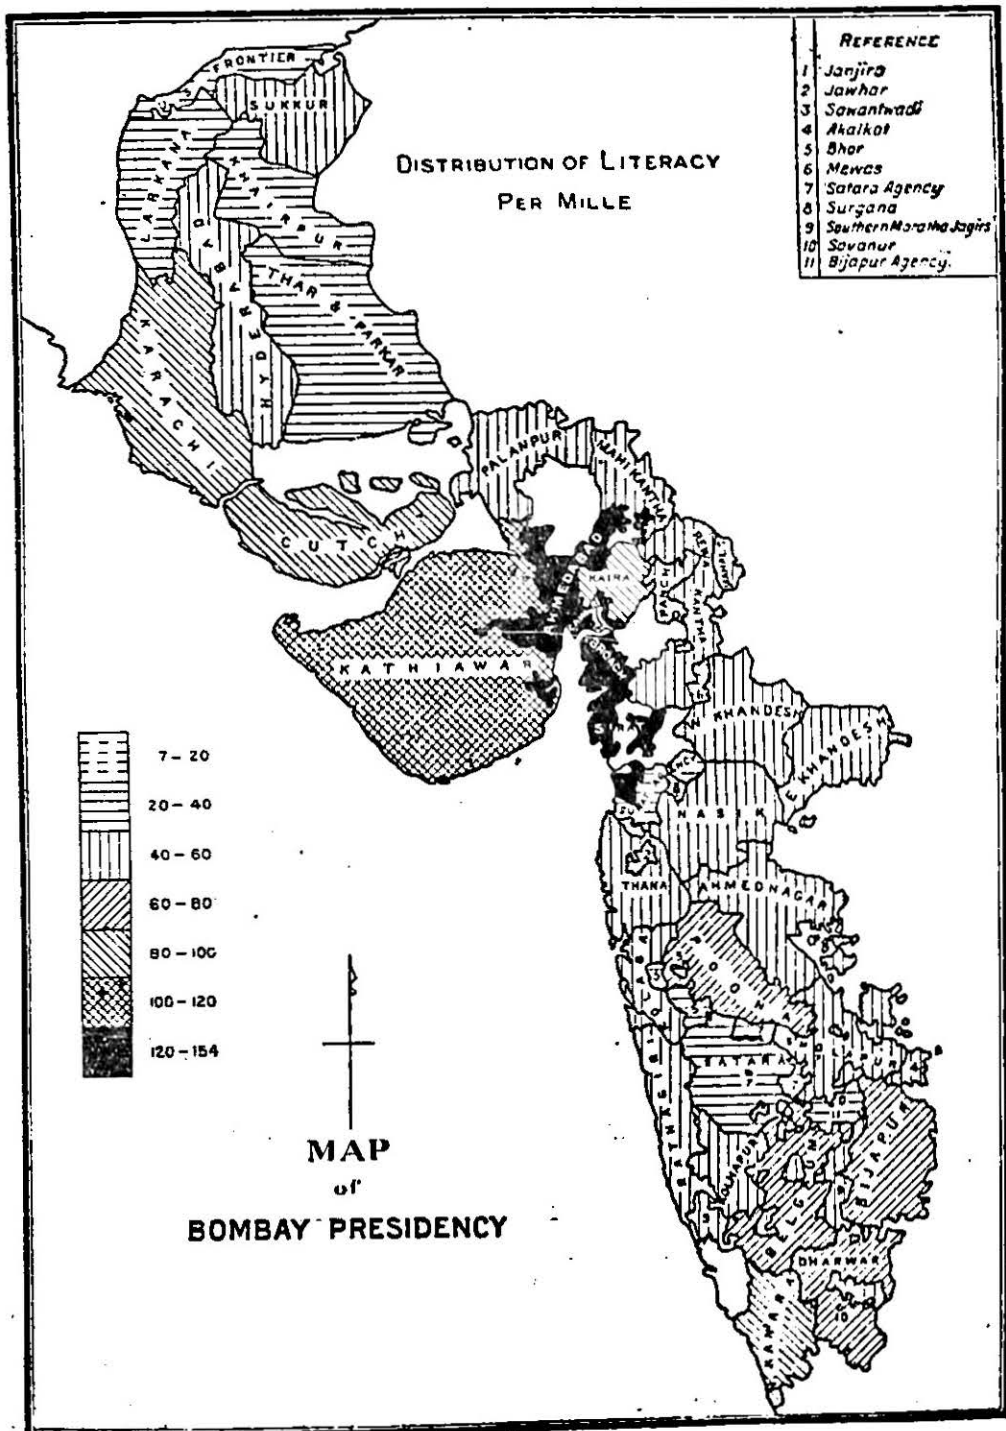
REFERENCE
1 Janjira
2 Jawhar
3 Sawantwadi
4 Akalkot
5 Bhor
6 Mewas
7 Satara Agency
8 Surgana
9 Southern Maratha Jagirs
10 Savanur
11 Bijapur Agency.

DISTRIBUTION OF LITERACY PER MILLE

FRONTIER
SUKKUR
LARKANA
KHAIRPUR
DADU
HYDERABAD
THAR & PARKAR
KARACHI
CUTCH
PALANPUR
MAHI KANTHA
AHMEDABAD
KAIRA
PANCH
REWA KANTHA
KATHIAWAR
BROACH
SURAT
W. KHANDESH
E. KHANDESH
NASIK
THANA
AHMEDNAGAR
POONA
KOLABA
SATARA
SHOLAPUR
RATNAGIRI
KOLHAPUR
BIJAPUR
BELGAUM
DHARWAR
KANARA
10

7 – 20
20 – 40
40 – 60
60 – 80
80 – 100
100 – 120
120 – 154

MAP
of
BOMBAY PRESIDENCY